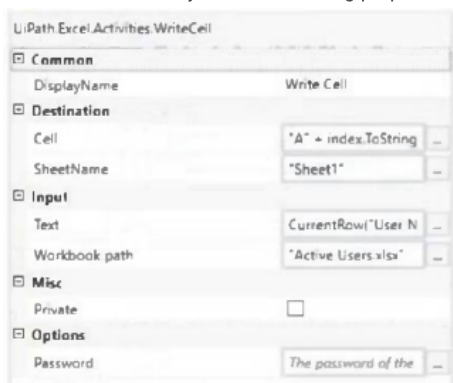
UiPath.Excel.Activities.WriteCell

| ⊟ Common | |
|---|---|
| DisplayName | Write Cell |
| ⊟ Destination | |
| Cell | "A" + index.ToString ... |
| SheetName | "Sheet1" ... |
| ⊟ Input | |
| Text | CurrentRow("User N ... |
| Workbook path | "Active Users.xlsx" ... |
| ⊟ Misc | |
| Private | ☐ |
| ⊟ Options | |
| Password | The password of the ... |